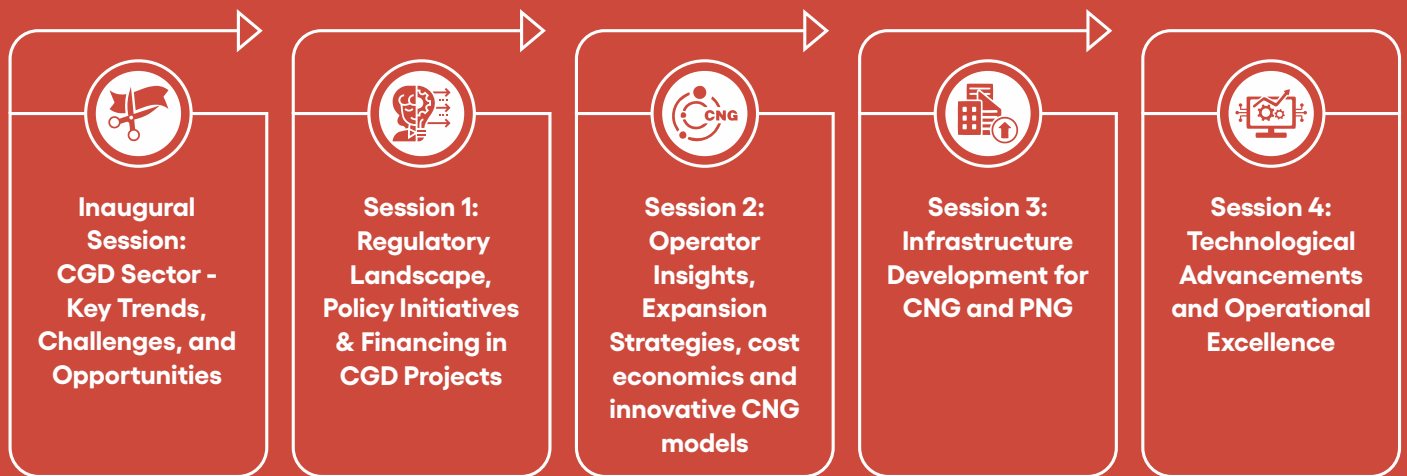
CNG

Inaugural Session: CGD Sector - Key Trends, Challenges, and Opportunities

Session 1: Regulatory Landscape, Policy Initiatives & Financing in CGD Projects

Session 2: Operator Insights, Expansion Strategies, cost economics and innovative CNG models

Session 3: Infrastructure Development for CNG and PNG

Session 4: Technological Advancements and Operational Excellence